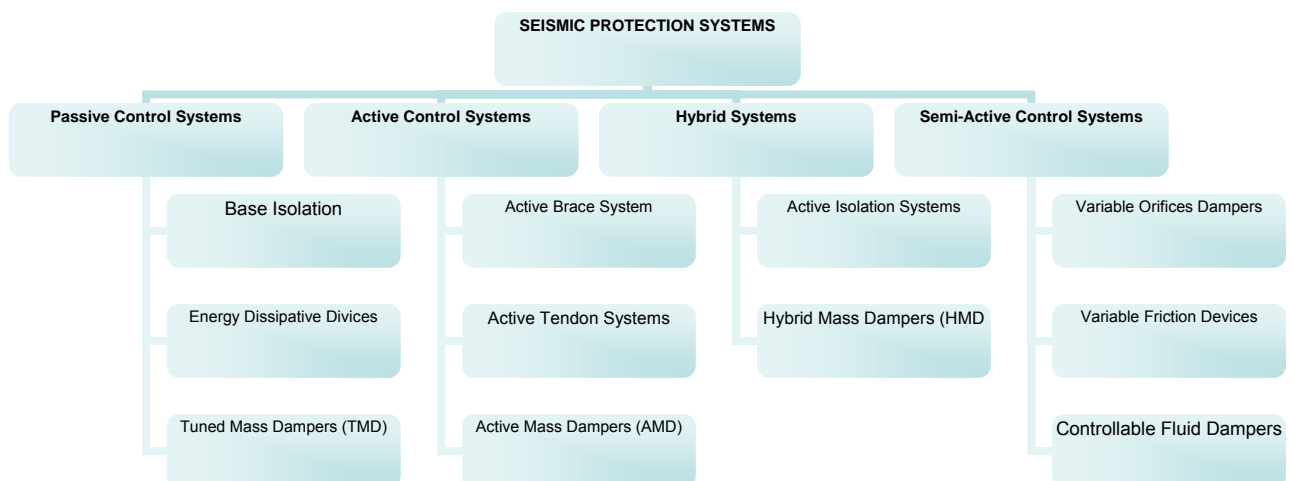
SEISMIC PROTECTION SYSTEMS

Passive Control Systems

Base Isolation

Energy Dissipative Divices

Tuned Mass Dampers (TMD)

Active Control Systems

Active Brace System

Active Tendon Systems

Active Mass Dampers (AMD)

Hybrid Systems

Active Isolation Systems

Hybrid Mass Dampers (HMD

Semi-Active Control Systems

Variable Orifices Dampers

Variable Friction Devices

Controllable Fluid Dampers